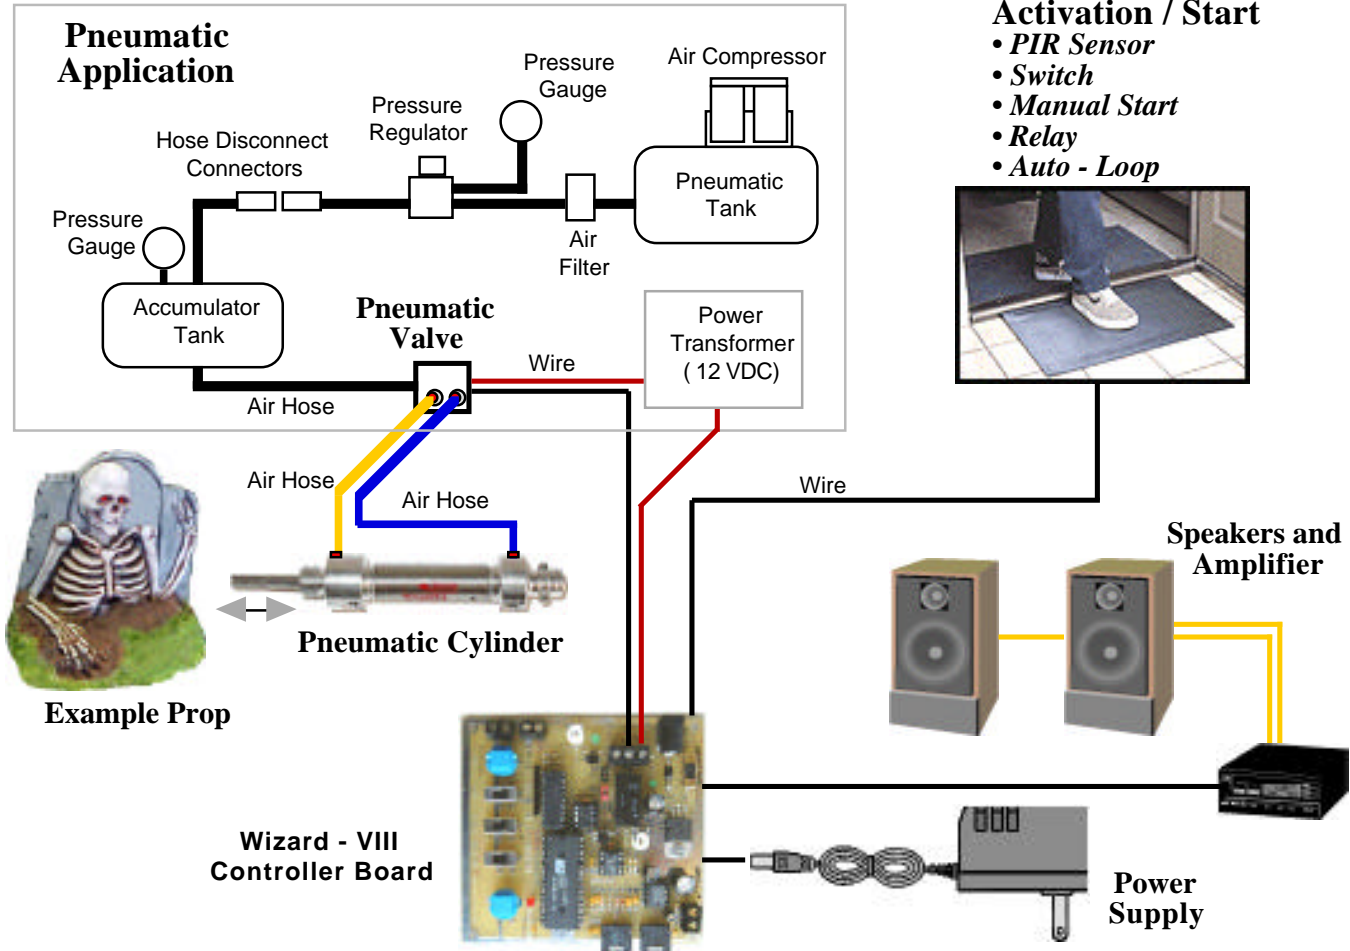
Pneumatic Application

Pressure Gauge

Air Compressor

Pressure Regulator

Hose Disconnect Connectors

Pneumatic Tank

Pressure Gauge

Air Filter

Accumulator Tank

Pneumatic Valve

Power Transformer ( 12 VDC)

Wire

Air Hose

Activation / Start
• PIR Sensor
• Switch
• Manual Start
• Relay
• Auto - Loop

Air Hose

Air Hose

Wire

Speakers and Amplifier

Pneumatic Cylinder

Example Prop

Wizard - VIII Controller Board

Power Supply